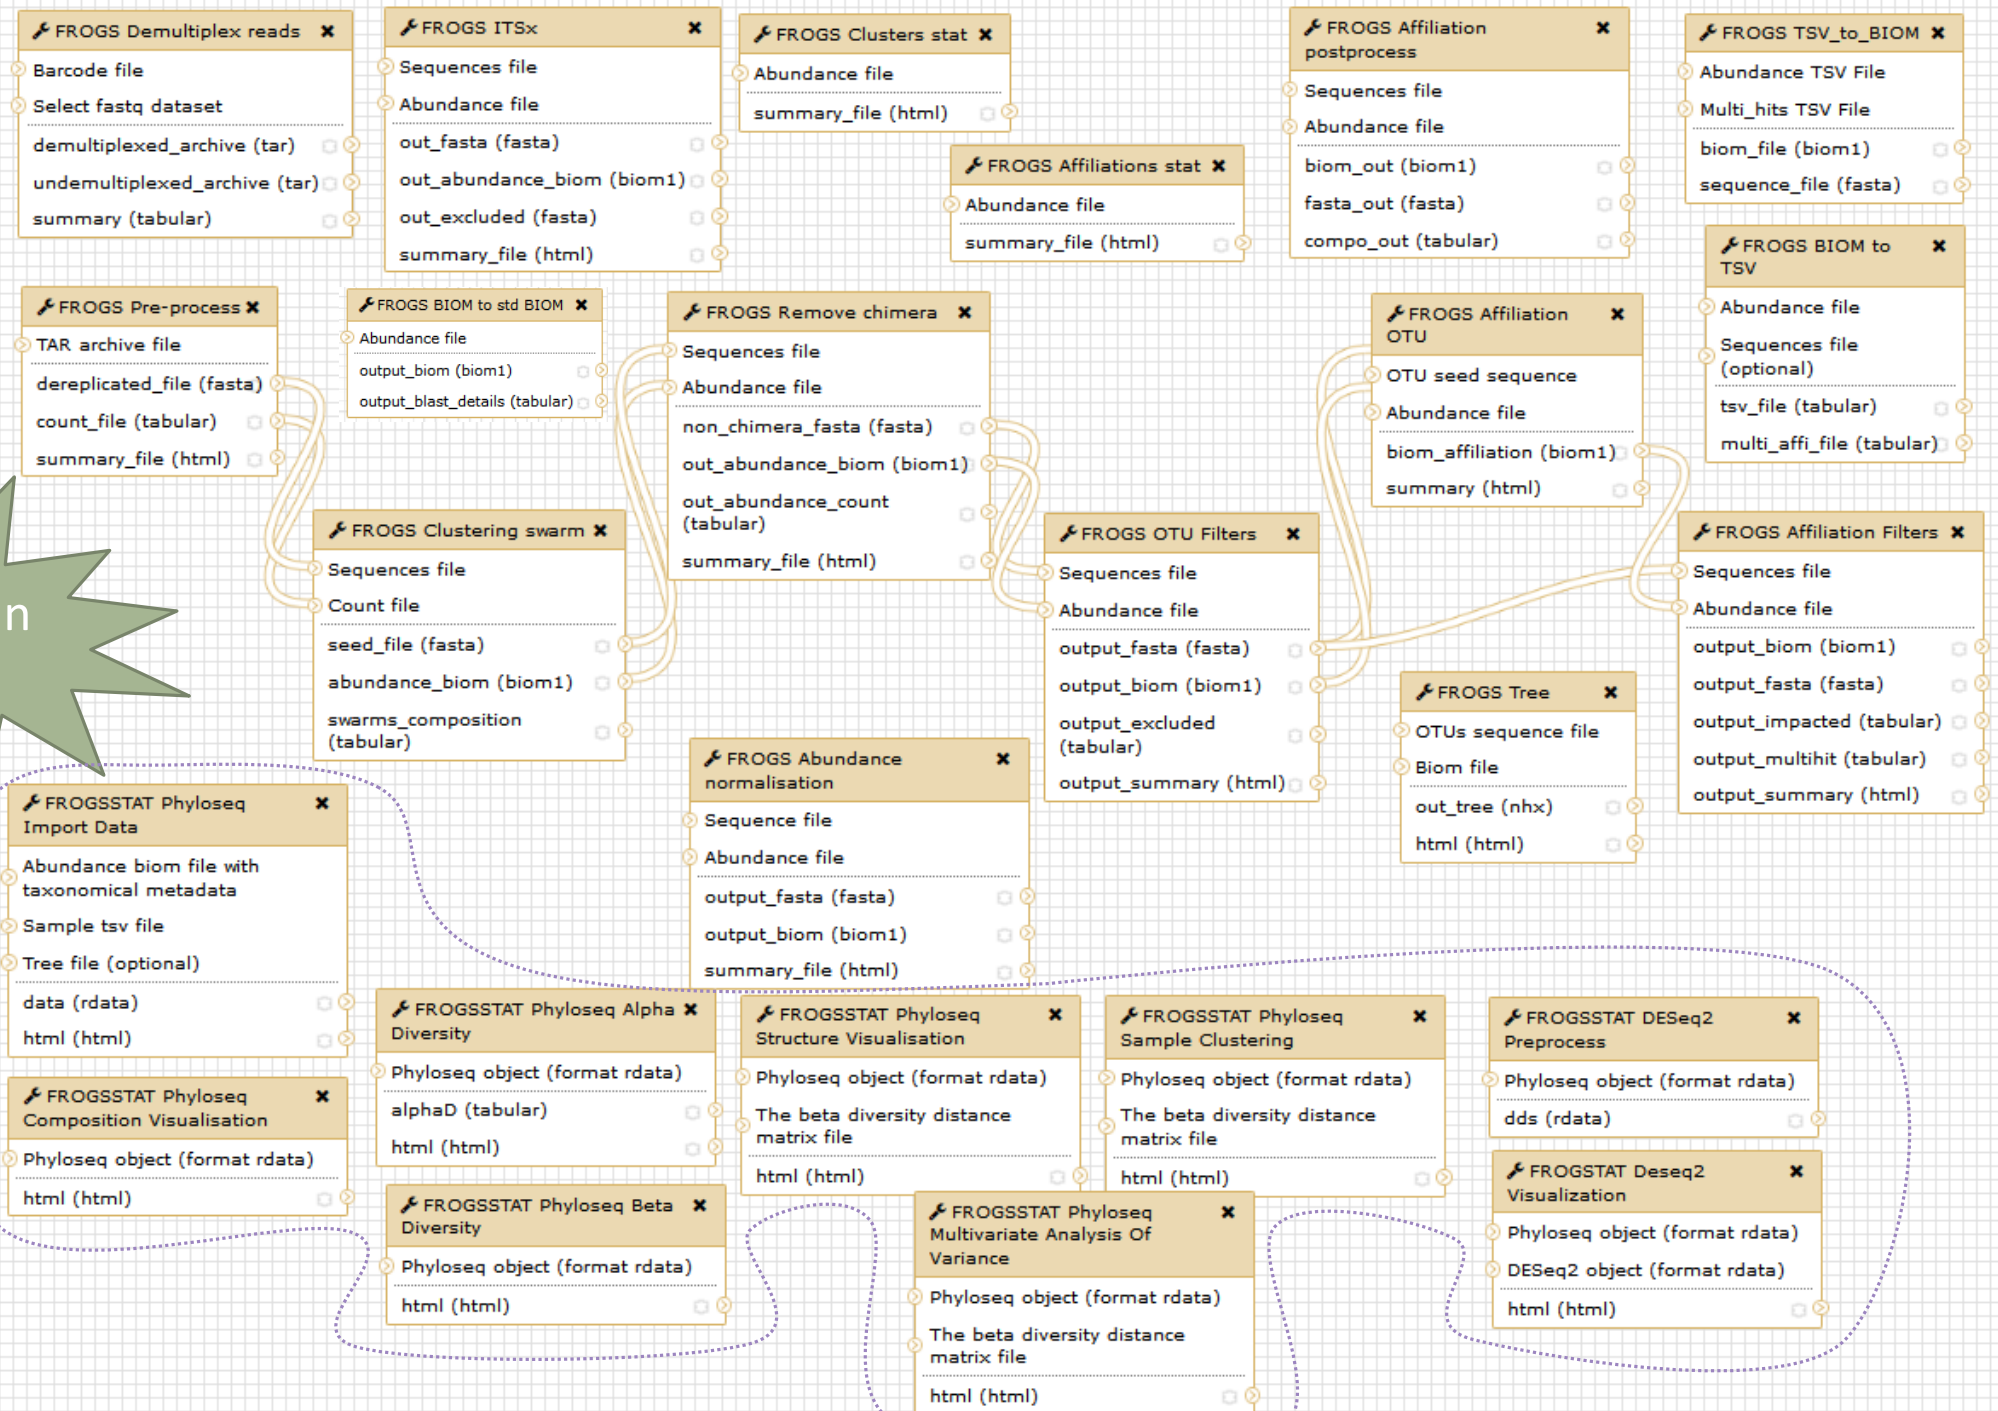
FROGS Demultiplex reads ✖
Barcode file
Select fastq dataset
demultiplexed_archive (tar)
undemultiplexed_archive (tar)
summary (tabular)

FROGS ITSx ✖
Sequences file
Abundance file
out_fasta (fasta)
out_abundance_biom (biom1)
out_excluded (fasta)
summary_file (html)

FROGS Clusters stat ✖
Abundance file
summary_file (html)

FROGS Affiliations stat ✖
Abundance file
summary_file (html)

FROGS Affiliation postprocess ✖
Sequences file
Abundance file
biom_out (biom1)
fasta_out (fasta)
compo_out (tabular)

FROGS TSV_to_BIOM ✖
Abundance TSV File
Multi_hits TSV File
biom_file (biom1)
sequence_file (fasta)

FROGS BIOM to TSV ✖
Abundance file
Sequences file (optional)
tsv_file (tabular)
multi_affi_file (tabular)

FROGS Pre-process ✖
TAR archive file
dereplicated_file (fasta)
count_file (tabular)
summary_file (html)

FROGS BIOM to std BIOM ✖
Abundance file
output_biom (biom1)
output_blast_details (tabular)

FROGS Remove chimera ✖
Sequences file
Abundance file
non_chimera_fasta (fasta)
out_abundance_biom (biom1)
out_abundance_count (tabular)
summary_file (html)

FROGS Affiliation OTU ✖
OTU seed sequence
Abundance file
biom_affiliation (biom1)
summary (html)

n

FROGS Clustering swarm ✖
Sequences file
Count file
seed_file (fasta)
abundance_biom (biom1)
swarms_composition (tabular)

FROGS OTU Filters ✖
Sequences file
Abundance file
output_fasta (fasta)
output_biom (biom1)
output_excluded (tabular)
output_summary (html)

FROGS Affiliation Filters ✖
Sequences file
Abundance file
output_biom (biom1)
output_fasta (fasta)
output_impacted (tabular)
output_multihit (tabular)
output_summary (html)

FROGS Tree ✖
OTUs sequence file
Biom file
out_tree (nhx)
html (html)

FROGS Abundance normalisation ✖
Sequence file
Abundance file
output_fasta (fasta)
output_biom (biom1)
summary_file (html)

FROGSSTAT Phyloseq Import Data ✖
Abundance biom file with taxonomical metadata
Sample tsv file
Tree file (optional)
data (rdata)
html (html)

FROGSSTAT Phyloseq Alpha Diversity ✖
Phyloseq object (format rdata)
alphaD (tabular)
html (html)

FROGSSTAT Phyloseq Structure Visualisation ✖
Phyloseq object (format rdata)
The beta diversity distance matrix file
html (html)

FROGSSTAT Phyloseq Sample Clustering ✖
Phyloseq object (format rdata)
The beta diversity distance matrix file
html (html)

FROGSSTAT DESeq2 Preprocess ✖
Phyloseq object (format rdata)
dds (rdata)

FROGSSTAT Phyloseq Composition Visualisation ✖
Phyloseq object (format rdata)
html (html)

FROGSSTAT Phyloseq Beta Diversity ✖
Phyloseq object (format rdata)
html (html)

FROGSSTAT Phyloseq Multivariate Analysis Of Variance ✖
Phyloseq object (format rdata)
The beta diversity distance matrix file
html (html)

FROGSTAT Deseq2 Visualization ✖
Phyloseq object (format rdata)
DESeq2 object (format rdata)
html (html)